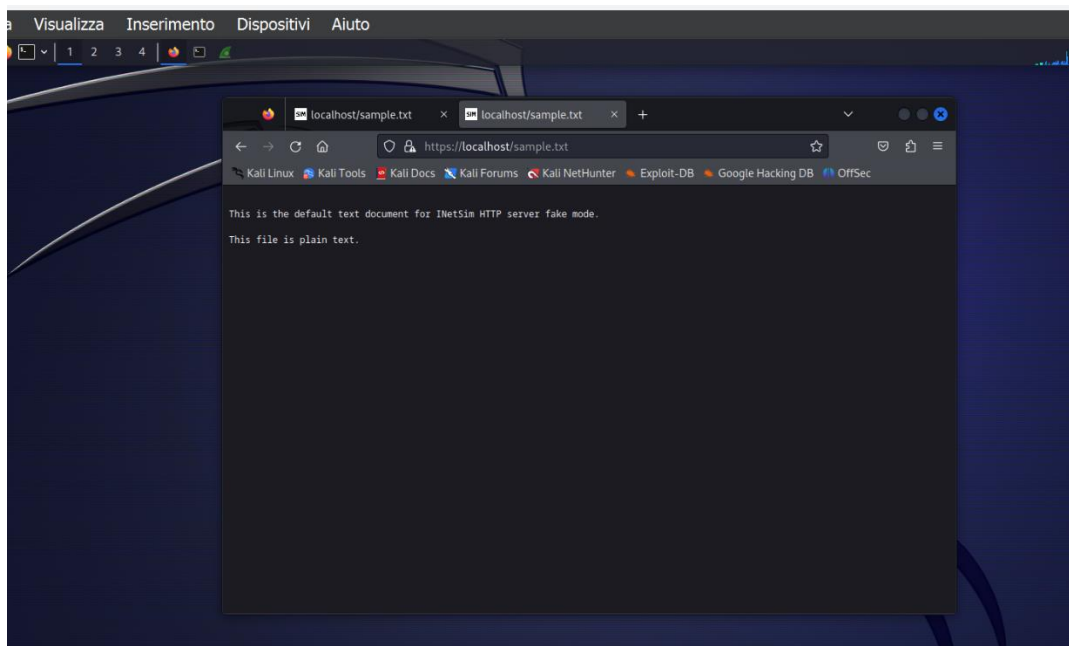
a Visualizza Inserimento Dispositivi Aiuto

1 2 3 4

localhost/sample.txt × localhost/sample.txt × +

https://localhost/sample.txt

Kali Linux Kali Tools Kali Docs Kali Forums Kali NetHunter Exploit-DB Google Hacking DB OffSec

This is the default text document for INetSim HTTP server fake mode.

This file is plain text.